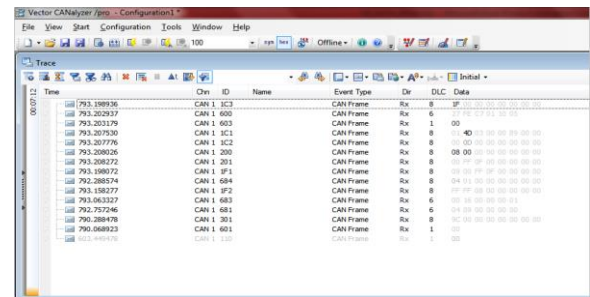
Vector CANalyzer /pro - Configuration1 *

File View Start Configuration Tools Window Help

100 Offline Initial

Trace

| Time | Chn | ID | Name | Event Type | Dir | DLC | Data |
|---|---|---|---|---|---|---|---|
| 793.198936 | CAN 1 | 1C3 | | CAN Frame | Rx | 8 | 1F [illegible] |
| 793.202937 | CAN 1 | 600 | | CAN Frame | Rx | 6 | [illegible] |
| 793.203179 | CAN 1 | 603 | | CAN Frame | Rx | 1 | 00 |
| 793.207530 | CAN 1 | 1C1 | | CAN Frame | Rx | 8 | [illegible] 40 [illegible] |
| 793.207776 | CAN 1 | 1C2 | | CAN Frame | Rx | 8 | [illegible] |
| 793.208026 | CAN 1 | 200 | | CAN Frame | Rx | 8 | 08 00 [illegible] |
| 793.208272 | CAN 1 | 201 | | CAN Frame | Rx | 8 | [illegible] |
| 793.198072 | CAN 1 | 1F1 | | CAN Frame | Rx | 8 | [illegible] |
| 792.288574 | CAN 1 | 684 | | CAN Frame | Rx | 8 | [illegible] |
| 793.158277 | CAN 1 | 1F2 | | CAN Frame | Rx | 8 | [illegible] |
| 793.063327 | CAN 1 | 683 | | CAN Frame | Rx | 6 | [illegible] |
| 792.757246 | CAN 1 | 681 | | CAN Frame | Rx | 6 | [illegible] |
| 790.288478 | CAN 1 | 301 | | CAN Frame | Rx | 8 | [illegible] |
| 790.068923 | CAN 1 | 601 | | CAN Frame | Rx | 1 | 00 |
| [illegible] | CAN 1 | 110 | | CAN Frame | Rx | 1 | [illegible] |

00:07:12